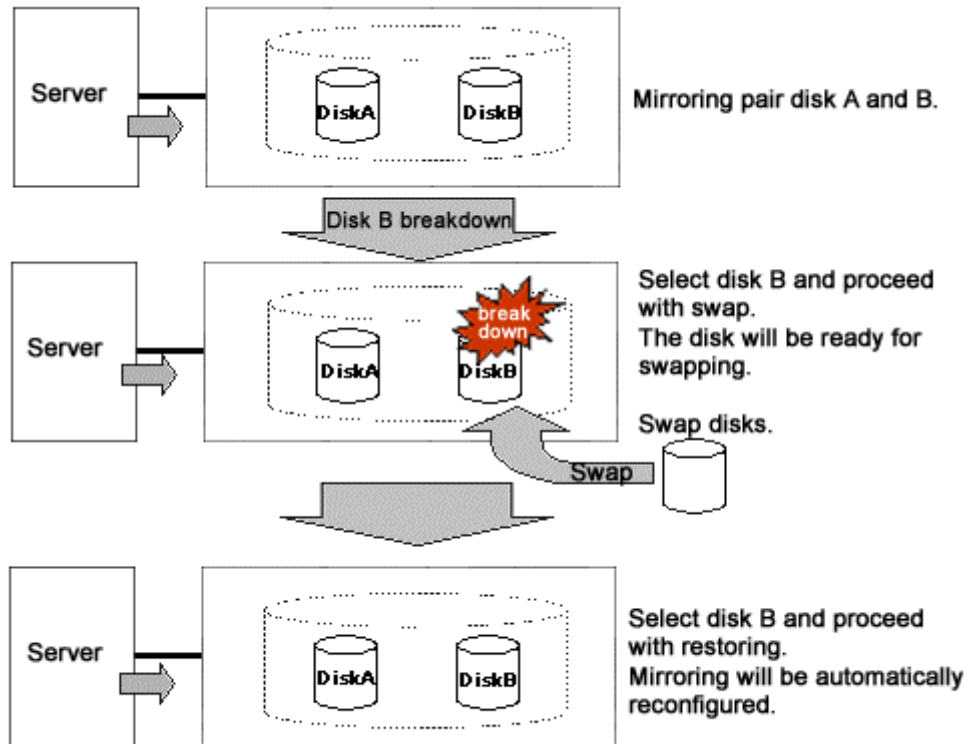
Server

DiskA

DiskB

Mirroring pair disk A and B.

Disk B breakdown

Server

DiskA

break down

DiskB

Select disk B and proceed with swap.
The disk will be ready for swapping.

Swap disks.

Swap

Server

DiskA

DiskB

Select disk B and proceed with restoring.
Mirroring will be automatically reconfigured.